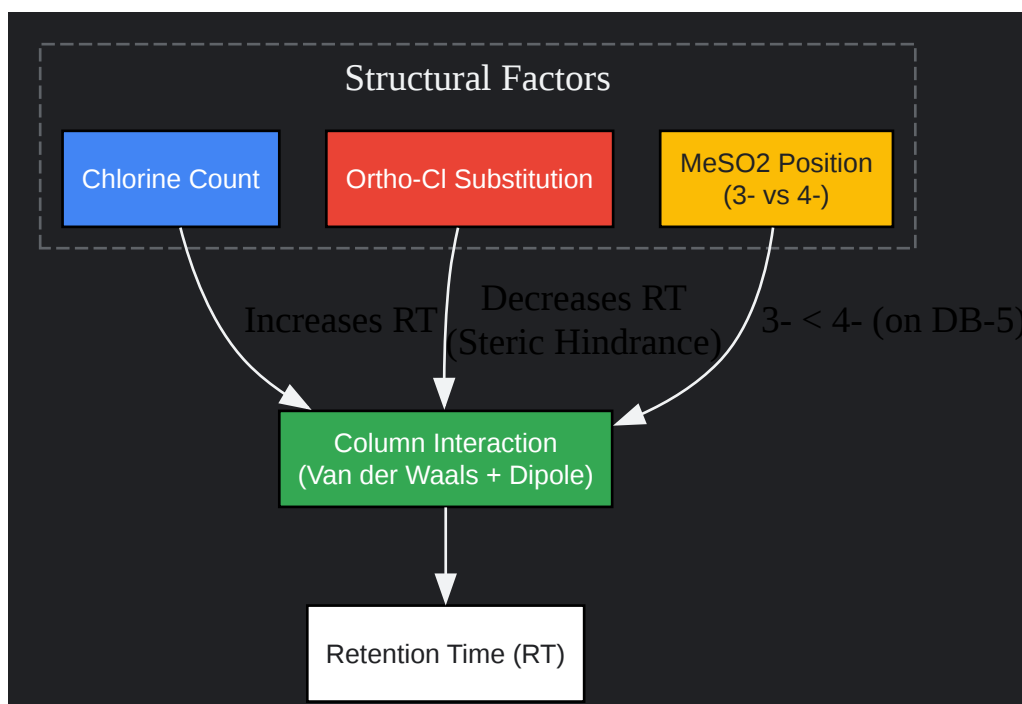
Structural Factors

Chlorine Count

Ortho-Cl Substitution

MeSO2 Position (3- vs 4-)

Increases RT

Decreases RT (Steric Hindrance)

3- < 4- (on DB-5)

Column Interaction (Van der Waals + Dipole)

Retention Time (RT)